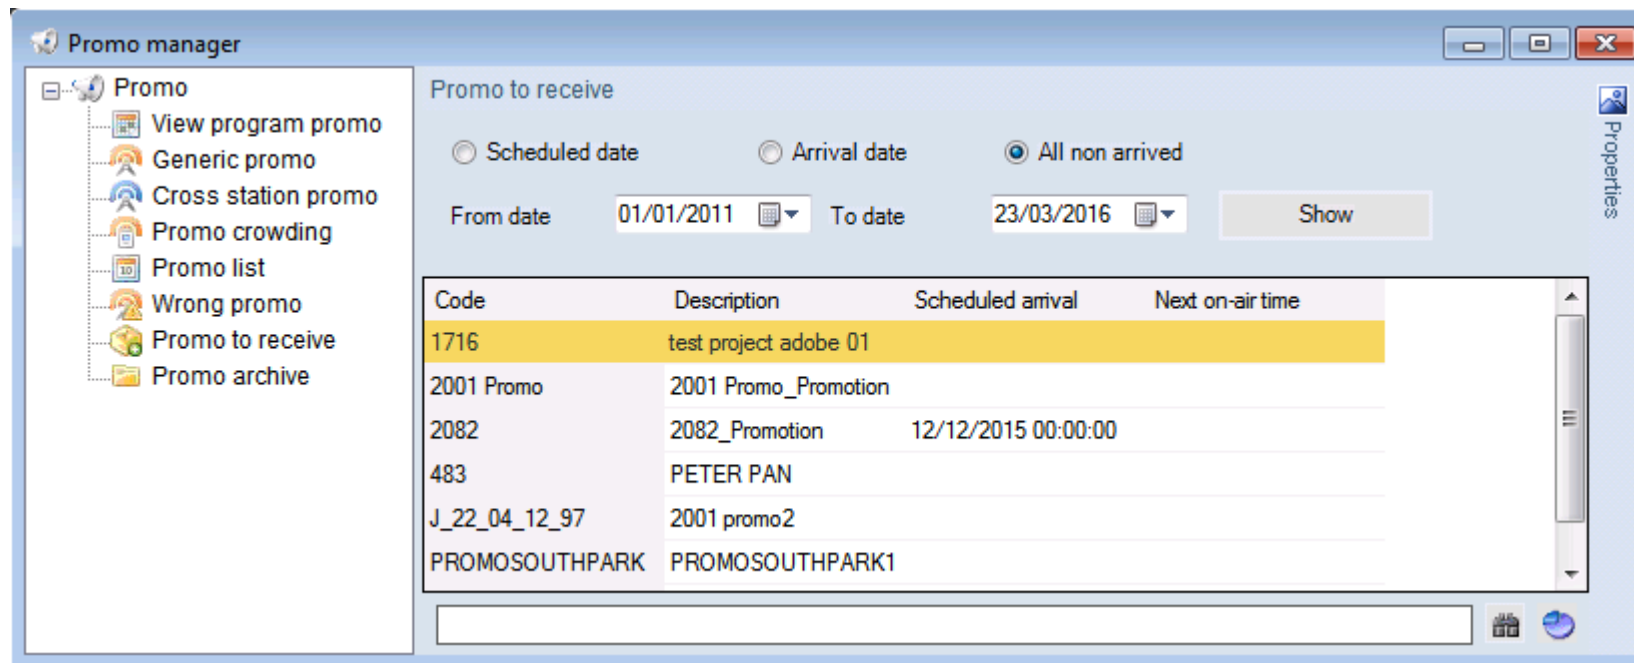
Promo manager

Promo
View program promo
Generic promo
Cross station promo
Promo crowding
Promo list
Wrong promo
Promo to receive
Promo archive

Promo to receive

Scheduled date
Arrival date
All non arrived

From date 01/01/2011 To date 23/03/2016 Show

| Code | Description | Scheduled arrival | Next on-air time |
|---|---|---|---|
| 1716 | test project adobe 01 | | |
| 2001 Promo | 2001 Promo_Promotion | | |
| 2082 | 2082_Promotion | 12/12/2015 00:00:00 | |
| 483 | PETER PAN | | |
| J_22_04_12_97 | 2001 promo2 | | |
| PROMOSOUTHPARK | PROMOSOUTHPARK1 | | |

Properties